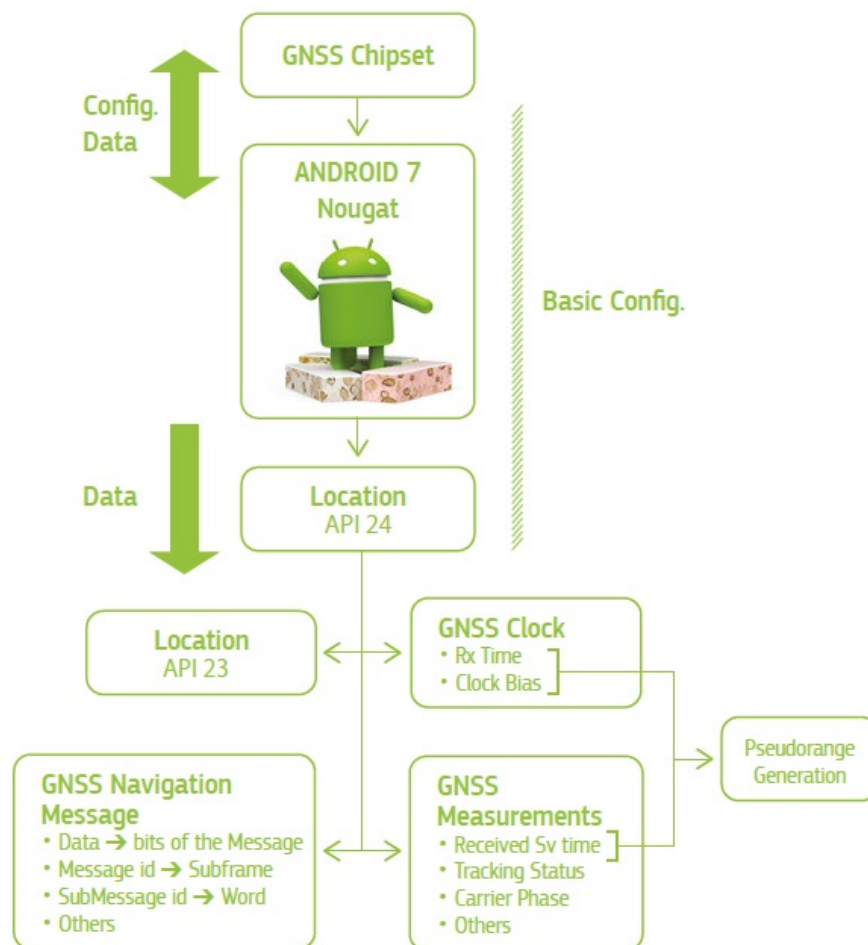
GNSS Chipset

Config.
Data

ANDROID 7
Nougat

Basic Config.

Data

Location
API 24

Location
API 23

GNSS Clock
• Rx Time
• Clock Bias

Pseudorange
Generation

GNSS Navigation
Message
• Data → bits of the Message
• Message id → Subframe
• SubMessage id → Word
• Others

GNSS
Measurements
• Received Sv time
• Tracking Status
• Carrier Phase
• Others